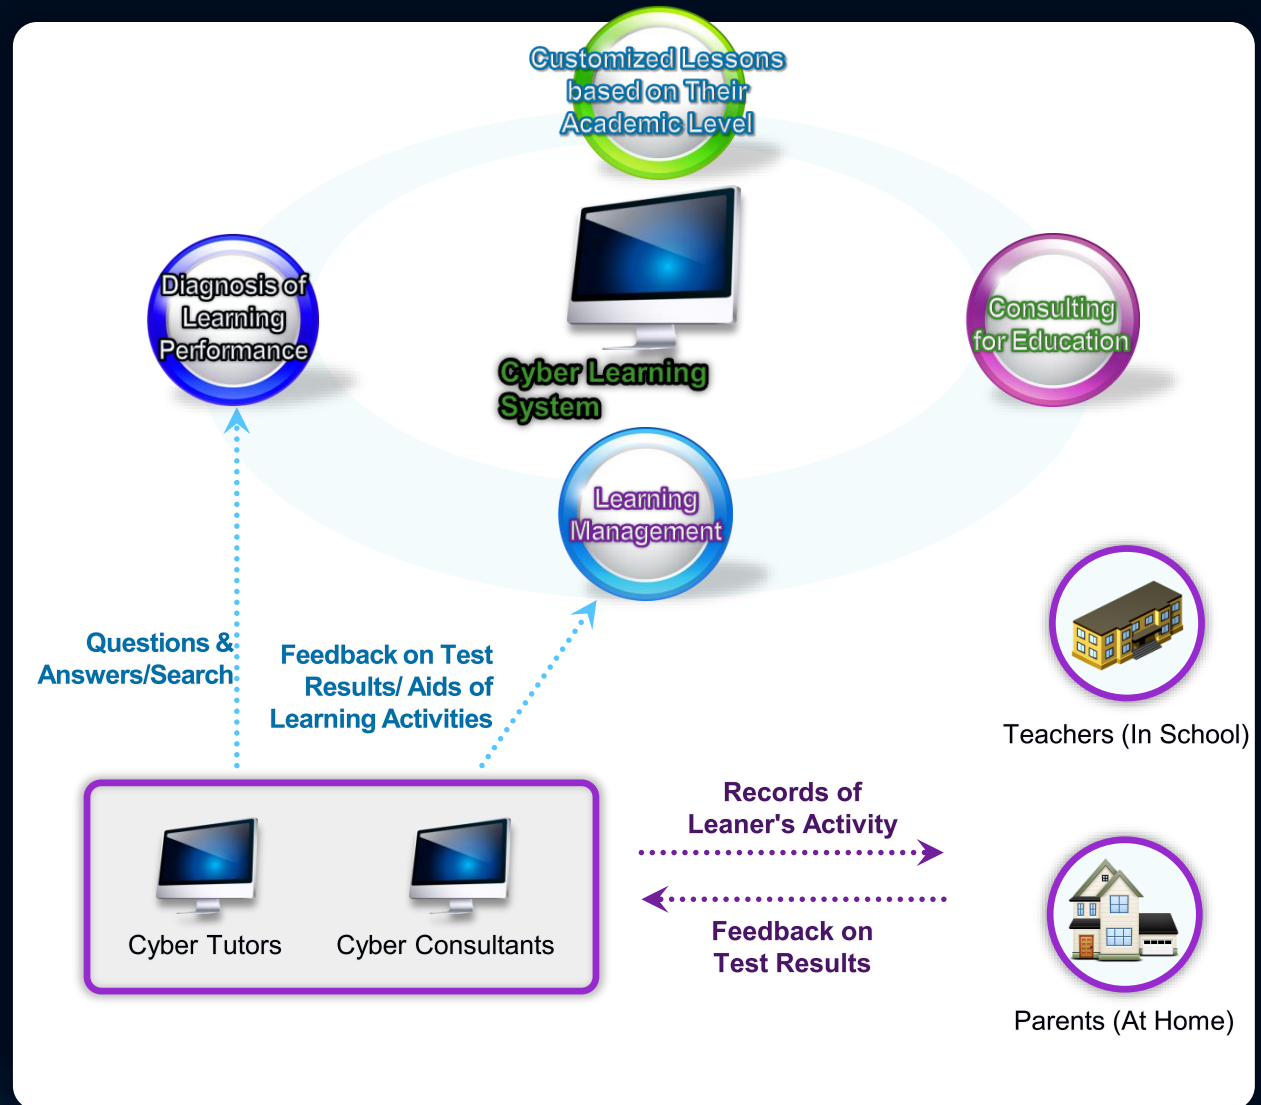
Customized Lessons based on Their Academic Level

Diagnosis of Learning Performance

Consulting for Education

Cyber Learning System

Learning Management

Questions & Answers/Search

Feedback on Test Results/ Aids of Learning Activities

Teachers (In School)

Records of Leaner's Activity

Feedback on Test Results

Cyber Tutors

Cyber Consultants

Parents (At Home)